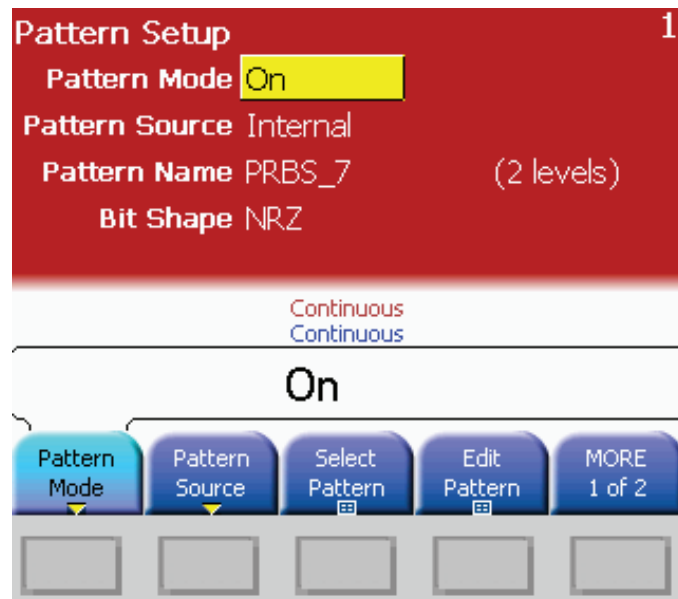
Pattern Setup 1

Pattern Mode On
Pattern Source Internal
Pattern Name PRBS_7 (2 levels)
Bit Shape NRZ

Continuous
Continuous

On

Pattern Mode | Pattern Source | Select Pattern | Edit Pattern | MORE 1 of 2